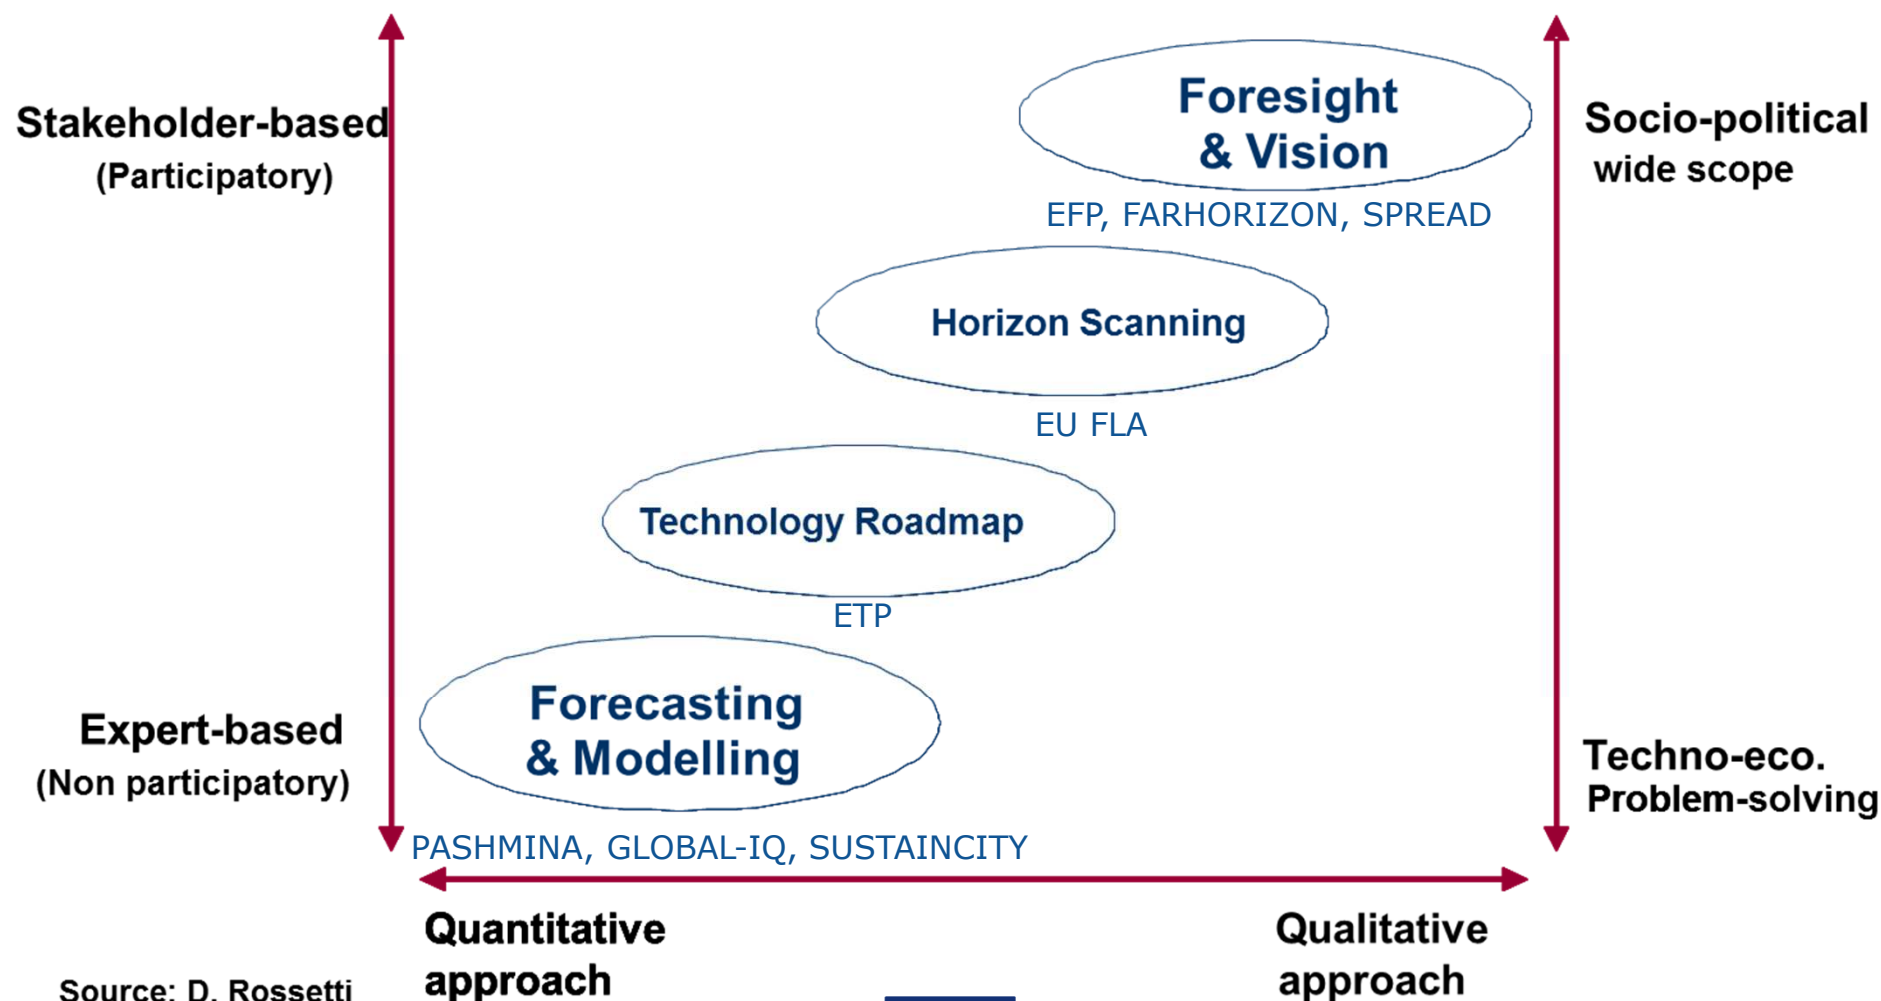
Stakeholder-based
(Participatory)

Foresight
& Vision

Socio-political
wide scope

EFP, FARHORIZON, SPREAD

Horizon Scanning

EU FLA

Technology Roadmap

ETP

Expert-based
(Non participatory)

Forecasting
& Modelling

Techno-eco.
Problem-solving

PASHMINA, GLOBAL-IQ, SUSTAINCITY

Quantitative
approach

Qualitative
approach

Source: D. Rossetti